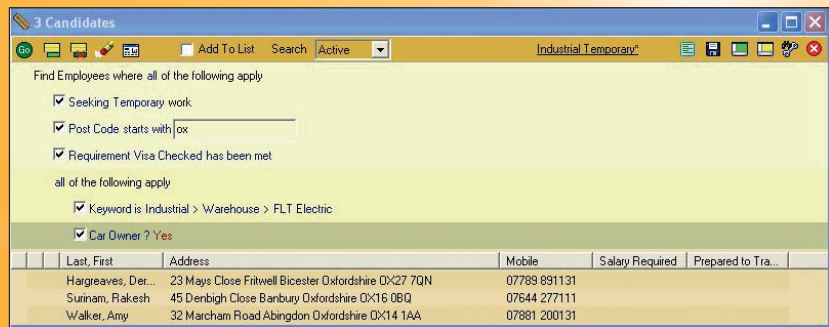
3 Candidates

Go

Add To List Search Active

Industrial Temporary*

Find Employees where all of the following apply

☑ Seeking Temporary work

☑ Post Code starts with ox

☑ Requirement Visa Checked has been met

all of the following apply

☑ Keyword is Industrial > Warehouse > FLT Electric

☑ Car Owner ? Yes

| Last, First | Address | Mobile | Salary Required | Prepared to Tra... |
|---|---|---|---|---|
| Hargreaves, Der... | 23 Mays Close Fritwell Bicester Oxfordshire OX27 7QN | 07789 891131 | | |
| Surinam, Rakesh | 45 Denbigh Close Banbury Oxfordshire OX16 0BQ | 07644 277111 | | |
| Walker, Amy | 32 Marcham Road Abingdon Oxfordshire OX14 1AA | 07881 200131 | | |